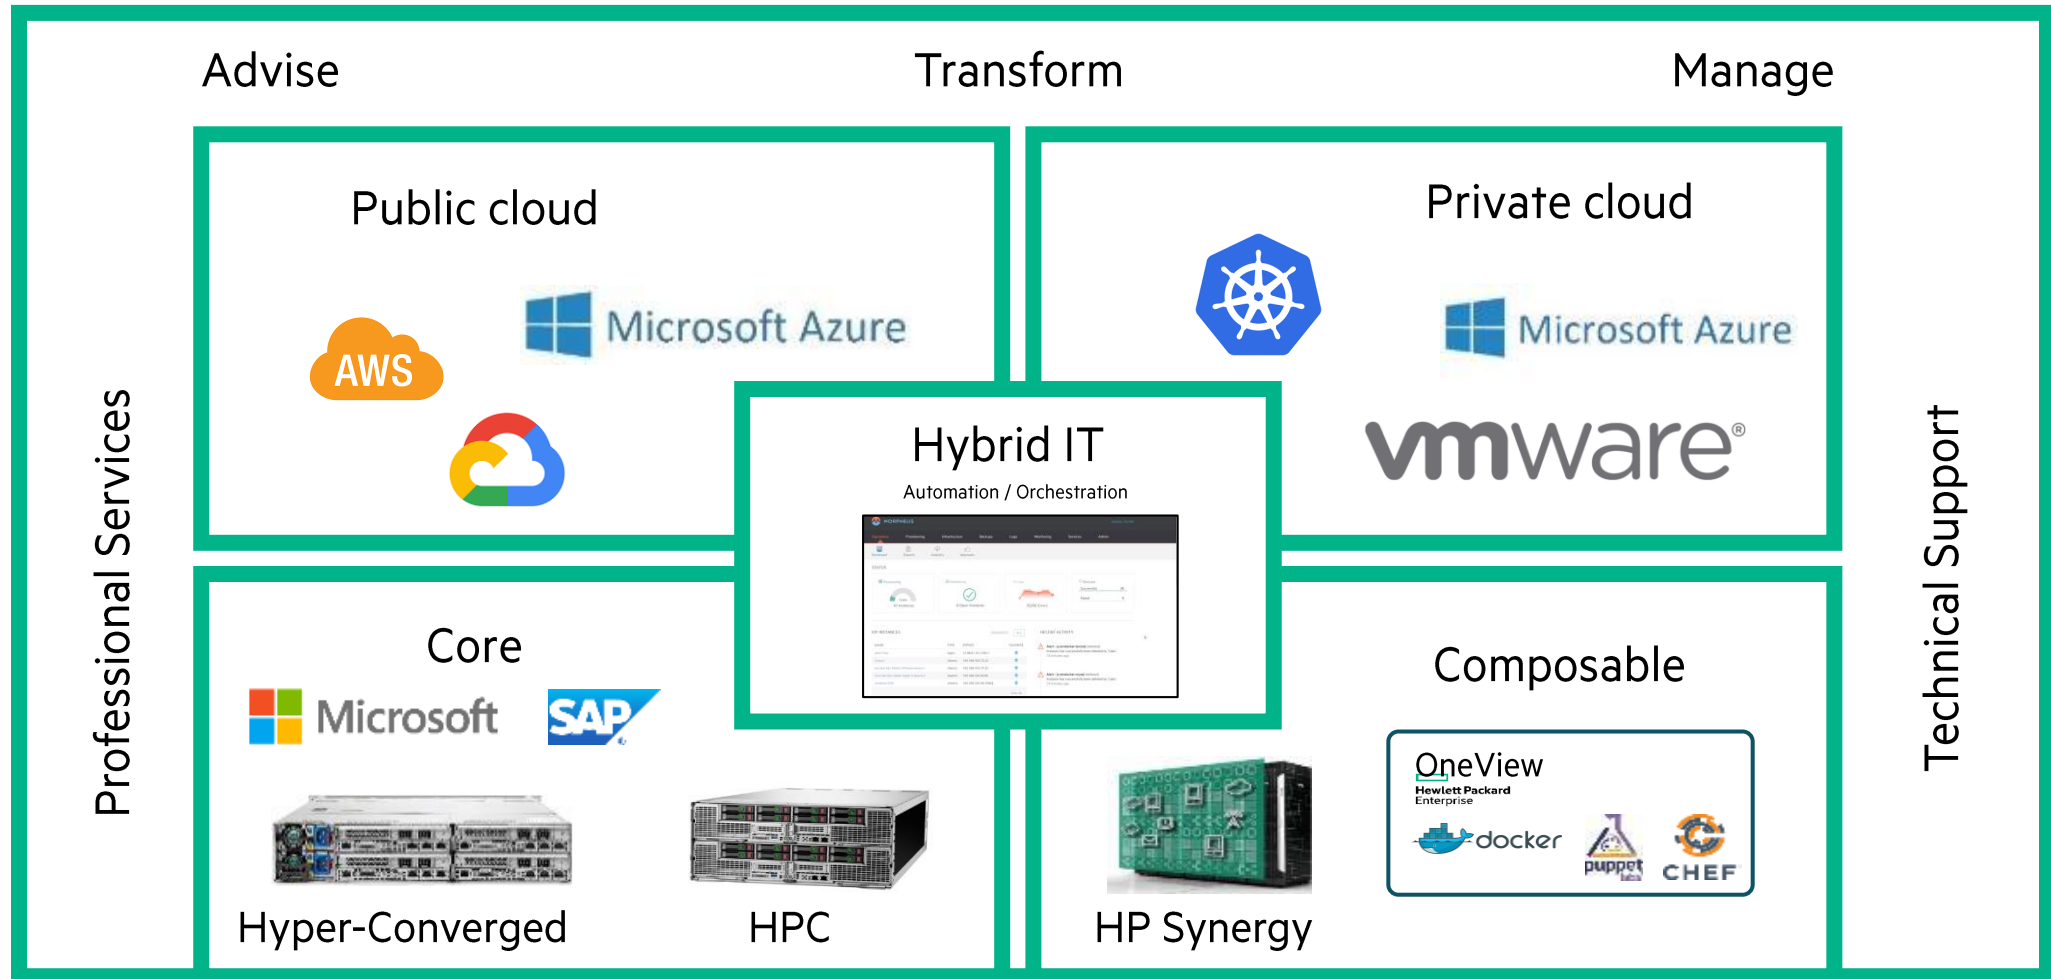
Advise

Transform

Manage

Professional Services

Public cloud

AWS

Microsoft Azure

Private cloud

Microsoft Azure

vmware®

Hybrid IT

Automation / Orchestration

Core

Microsoft

SAP

Hyper-Converged

HPC

Composable

OneView
Hewlett Packard Enterprise

docker

puppet

CHEF

HP Synergy

Technical Support